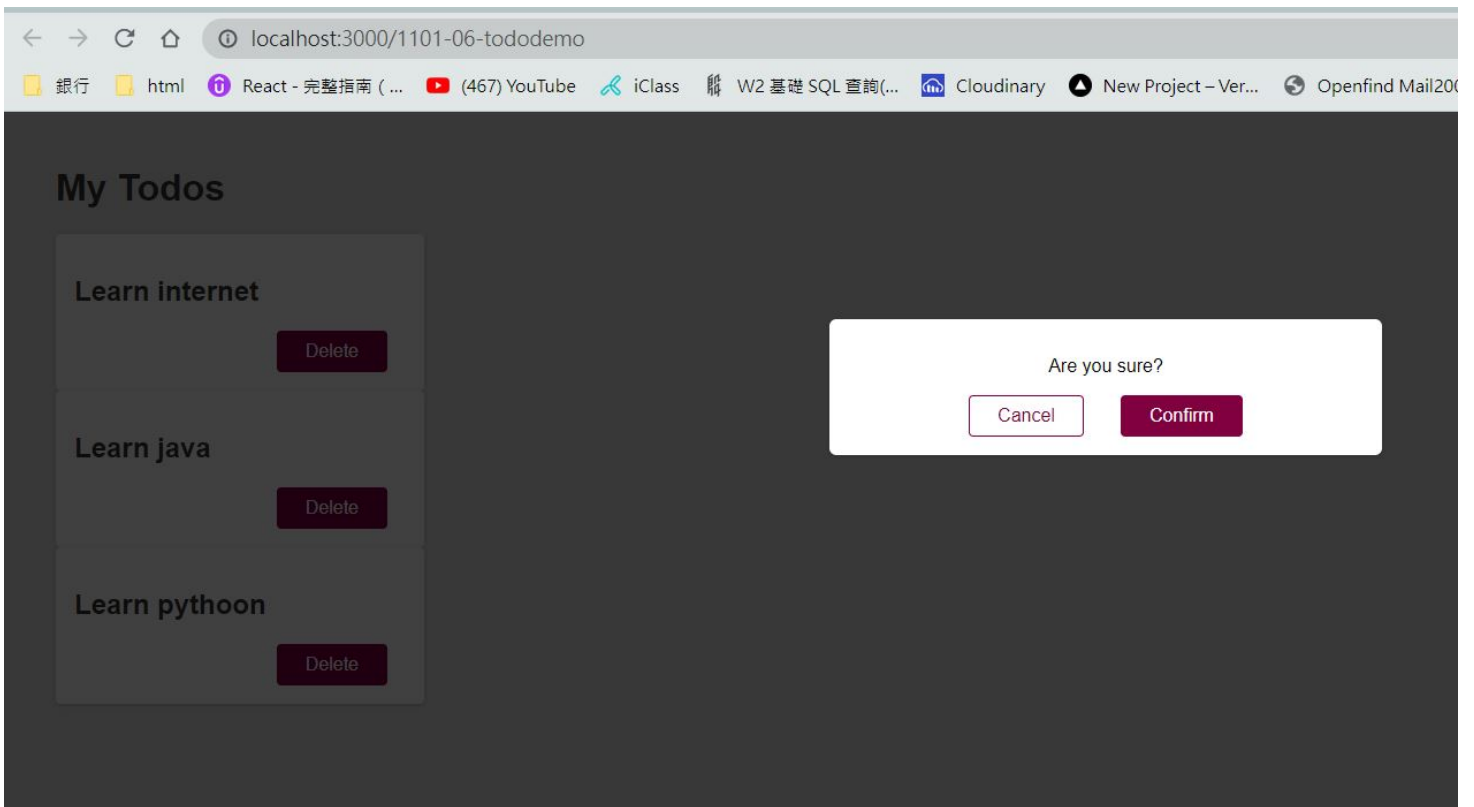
localhost:3000/1101-06-tododemo

銀行 html React - 完整指南 (... (467) YouTube iClass W2 基礎 SQL 查詢(... Cloudinary New Project – Ver... Openfind Mail20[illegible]

My Todos

Learn internet

Delete

Learn java

Delete

Learn pythoon

Delete

Are you sure?

Cancel Confirm